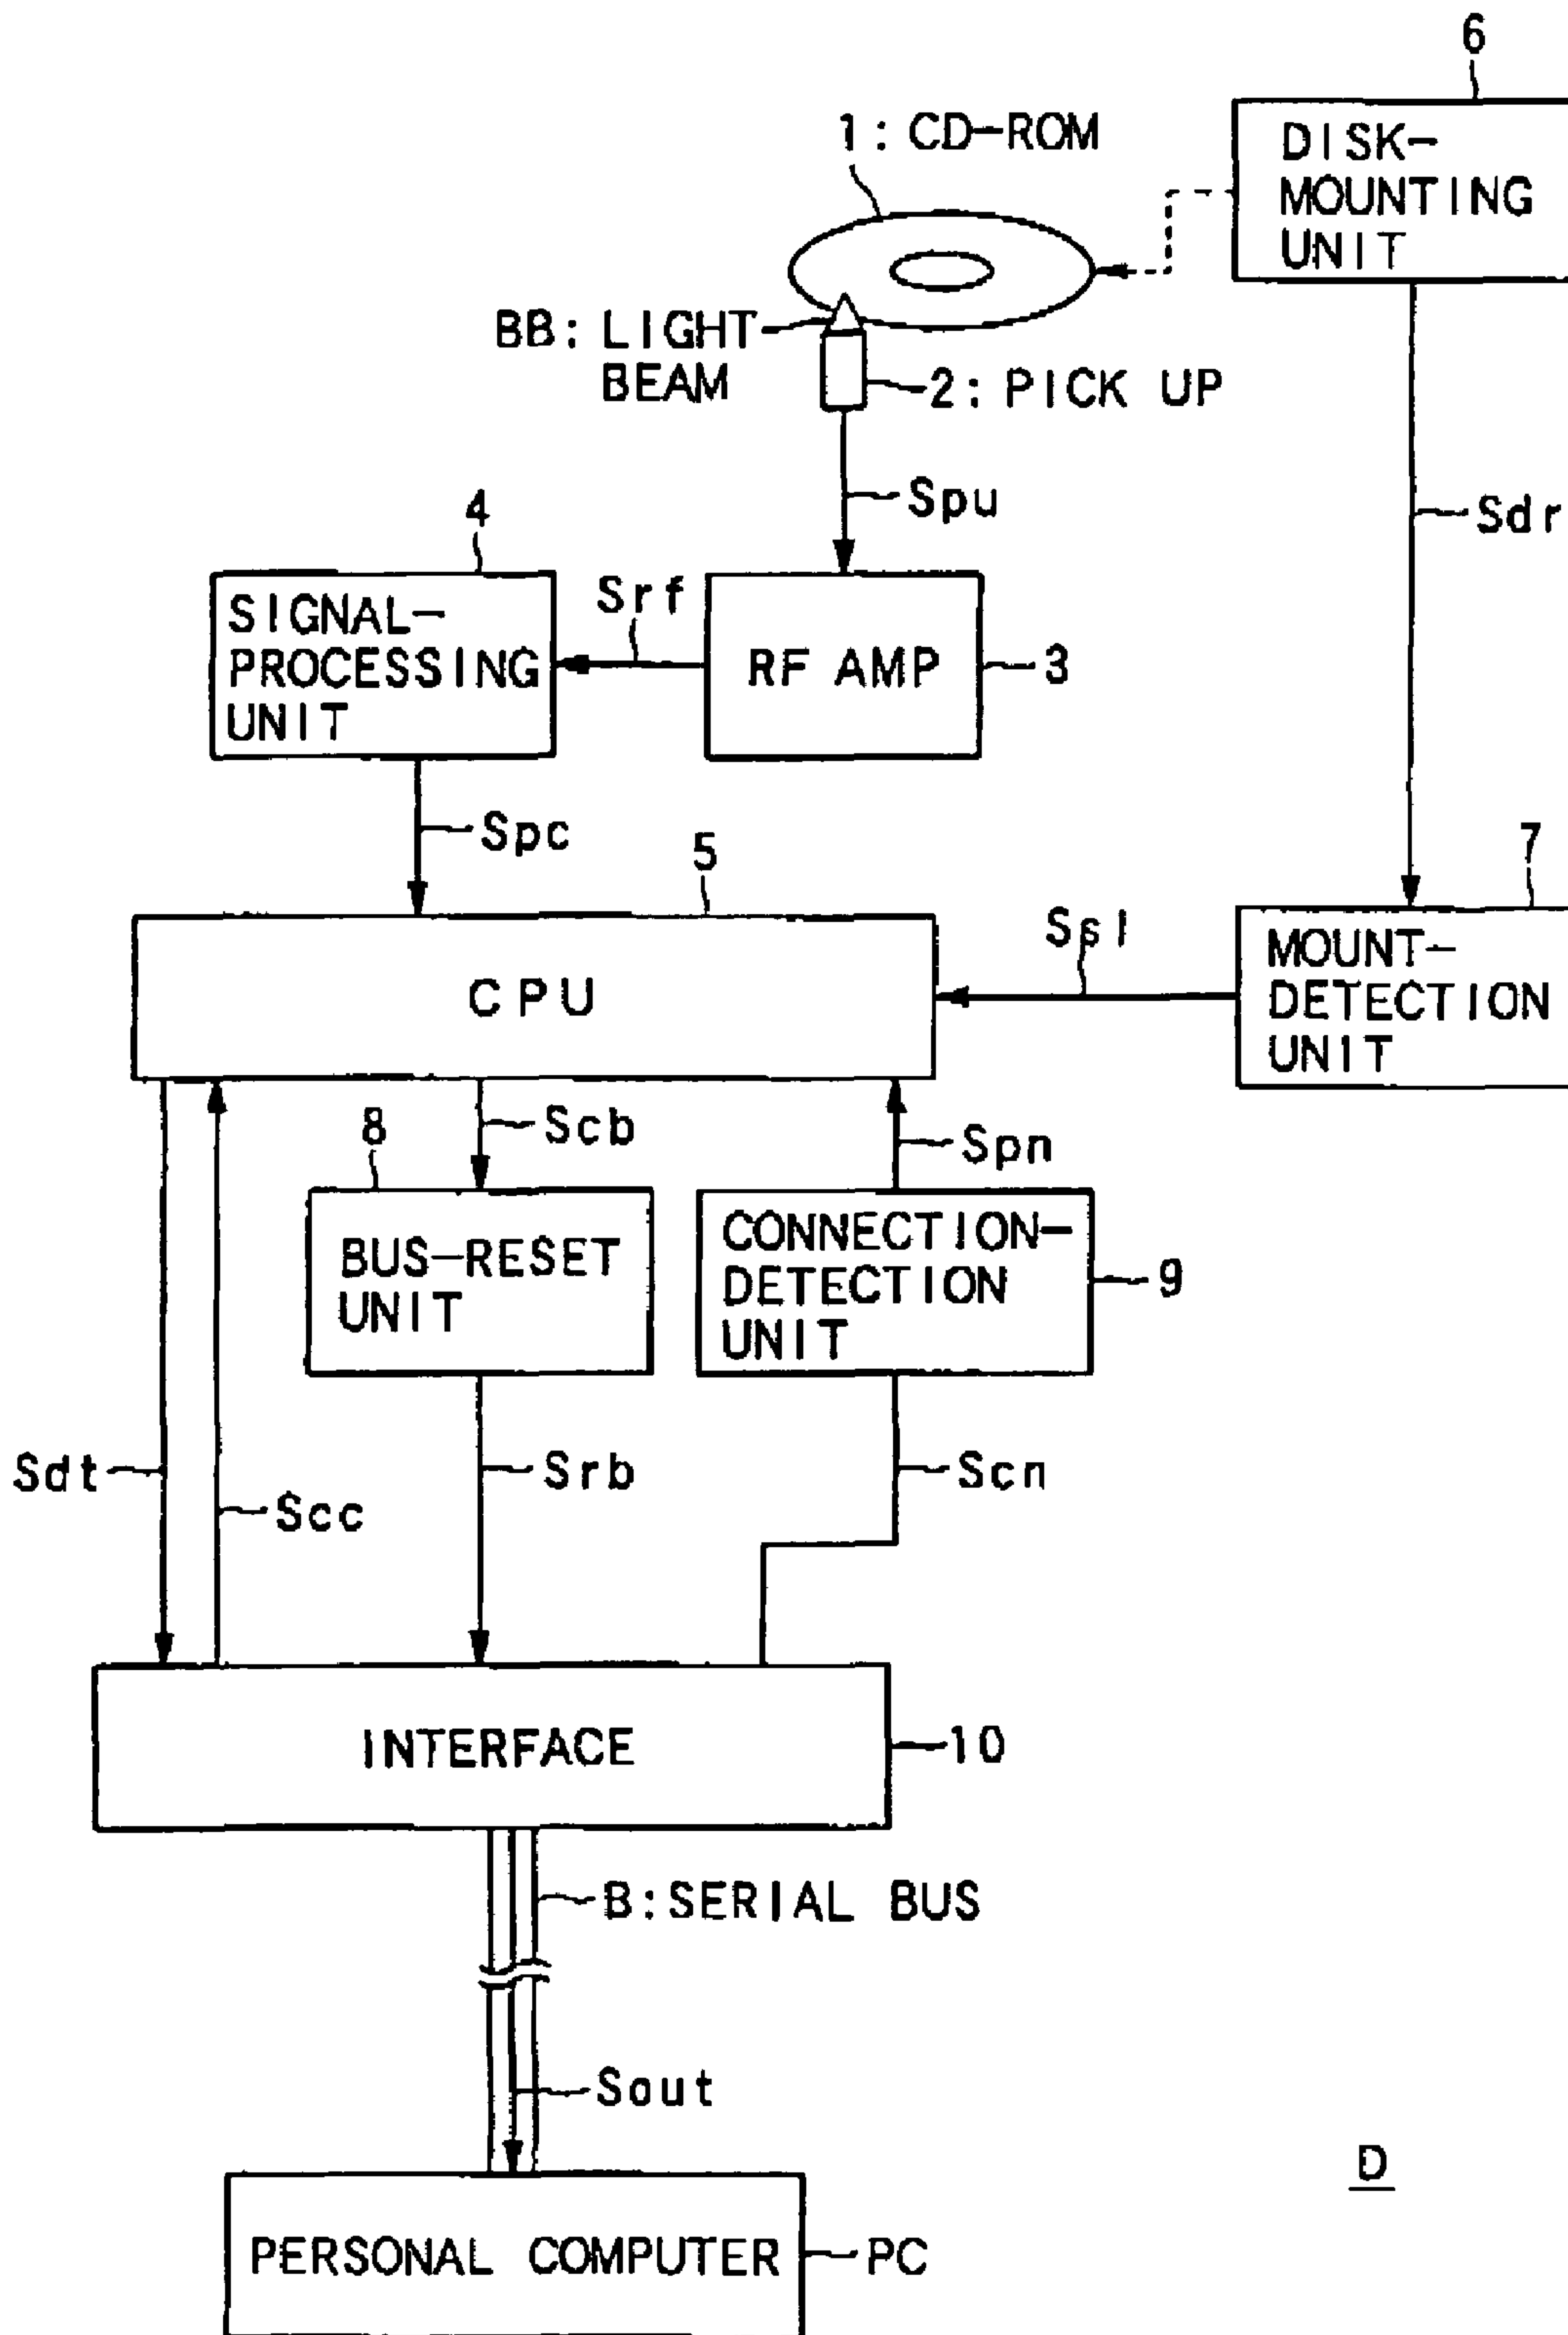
6
1: CD-ROM
DISK-MOUNTING UNIT
BB: LIGHT BEAM
2: PICK UP
Spu
Sdr
4
SIGNAL-PROCESSING UNIT
Srf
RF AMP
3
Spc
5
7
Ssl
CPU
MOUNT-DETECTION UNIT
8
Scb
Spn
BUS-RESET UNIT
CONNECTION-DETECTION UNIT
9
Sdt
Scc
Srb
Scn
INTERFACE
10
B:SERIAL BUS
Sout
D
PERSONAL COMPUTER
PC